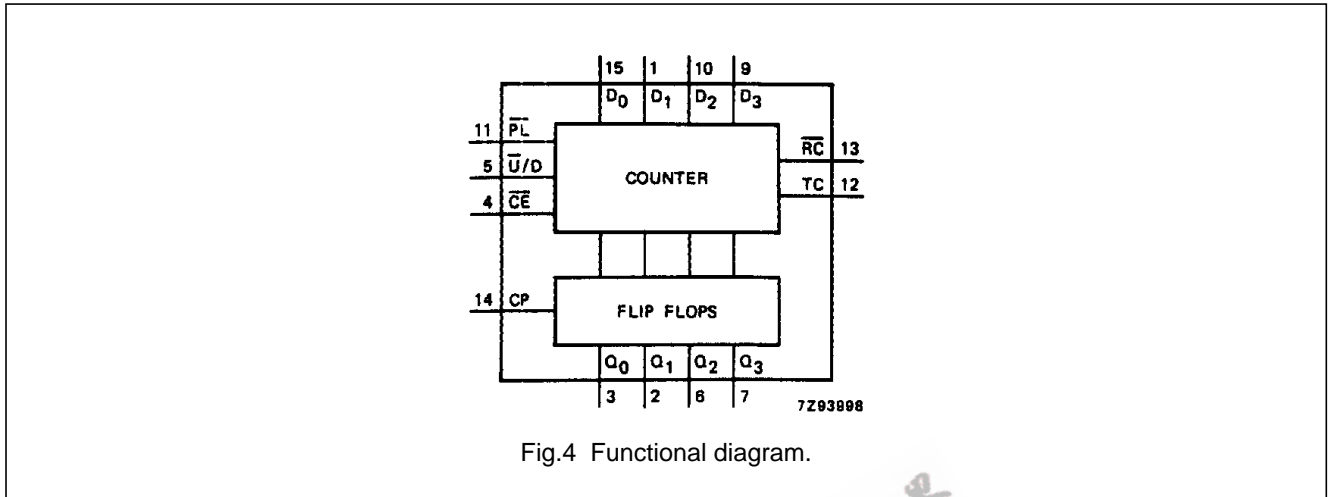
15 1 10 9

$D_0$ $D_1$ $D_2$ $D_3$

11 $\overline{PL}$

5 $\overline{U}/D$

4 $\overline{CE}$

COUNTER

$\overline{RC}$ 13

TC 12

14 CP

FLIP FLOPS

$Q_0$ $Q_1$ $Q_2$ $Q_3$

3 2 6 7

7Z93998

Fig.4 Functional diagram.